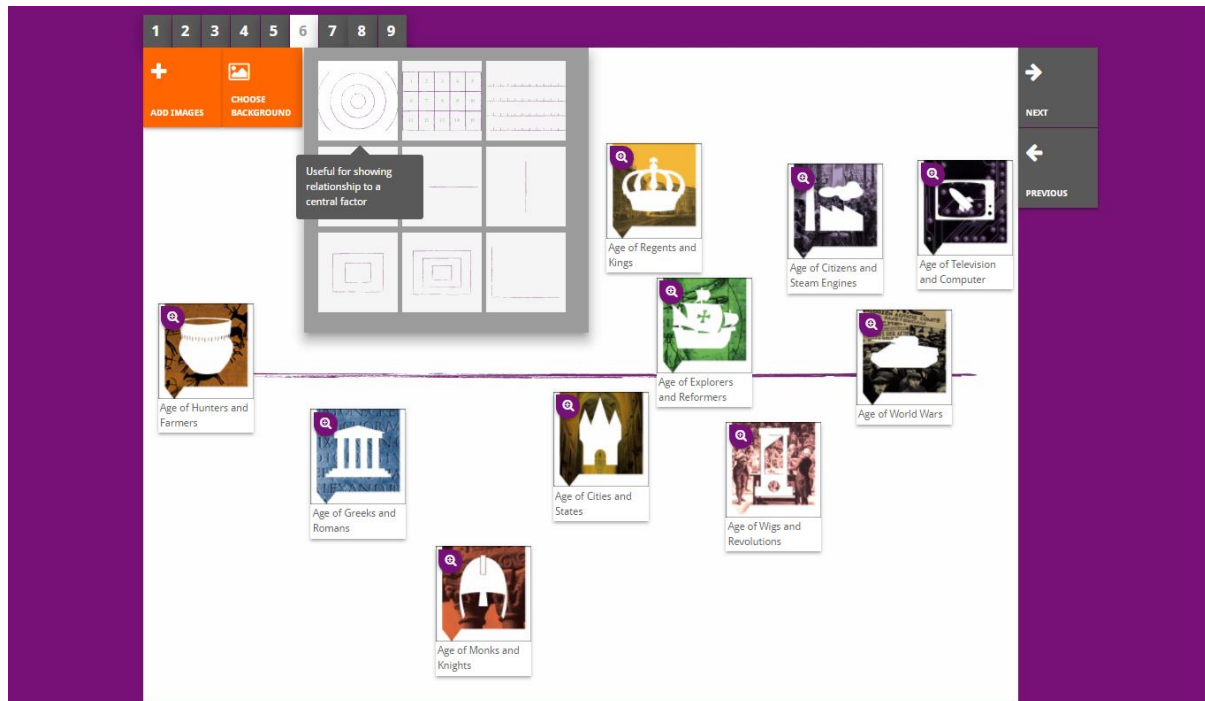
1 2 3 4 5 6 7 8 9

ADD IMAGES

CHOOSE BACKGROUND

Useful for showing relationship to a central factor

NEXT

PREVIOUS

Age of Regents and Kings

Age of Citizens and Steam Engines

Age of Television and Computer

Age of Explorers and Reformers

Age of World Wars

Age of Hunters and Farmers

Age of Greeks and Romans

Age of Cities and States

Age of Wigs and Revolutions

Age of Monks and Knights